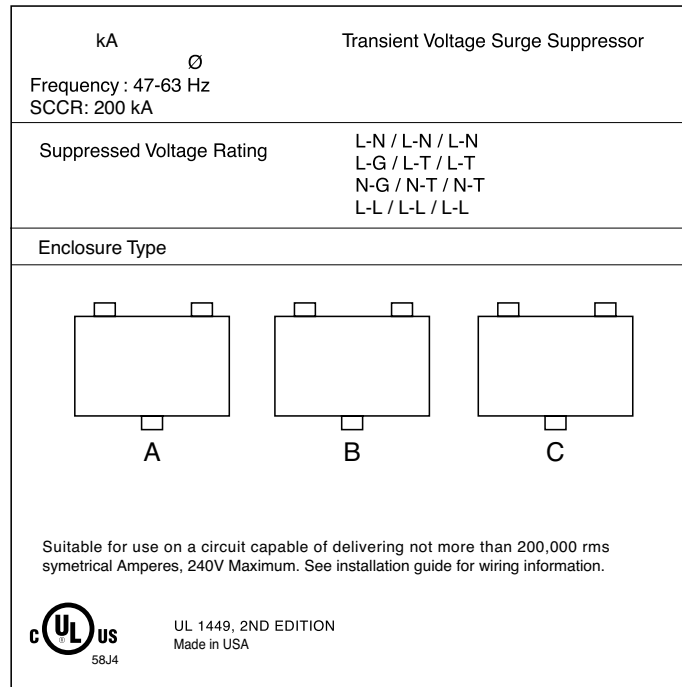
kA

Ø

Frequency : 47-63 Hz
SCCR: 200 kA

Transient Voltage Surge Suppressor

Suppressed Voltage Rating

L-N / L-N / L-N
L-G / L-T / L-T
N-G / N-T / N-T
L-L / L-L / L-L

Enclosure Type

A

B

C

Suitable for use on a circuit capable of delivering not more than 200,000 rms symetrical Amperes, 240V Maximum. See installation guide for wiring information.

c UL US
58J4

UL 1449, 2ND EDITION
Made in USA